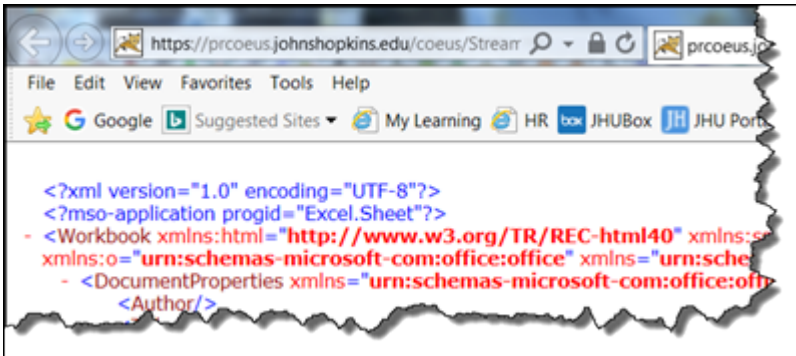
https://prcoeus.johnshopkins.edu/coeus/Strean

prcoeus.jo

File Edit View Favorites Tools Help

Google Suggested Sites My Learning HR JHUBox JHU Port

<?xml version="1.0" encoding="UTF-8"?>
<?mso-application progid="Excel.Sheet"?>
- <Workbook xmlns:html="http://www.w3.org/TR/REC-html40" xmlns:s
xmlns:o="urn:schemas-microsoft-com:office:office" xmlns="urn:sche
- <DocumentProperties xmlns="urn:schemas-microsoft-com:office:off
<Author/>